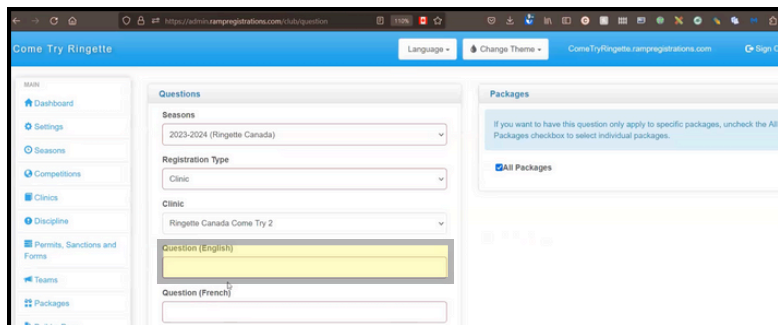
https://admin.rampregistrations.com/cl/db/question 110%

Come Try Ringette

Language ▾ Change Theme ▾ ComeTryRingette.rampregistrations.com Sign O

MAIN
Dashboard
Settings
Seasons
Competitions
Clinics
Discipline
Permits, Sanctions and Forms
Teams
Packages

Questions

Seasons
2023-2024 (Ringette Canada)

Registration Type
Clinic

Clinic
Ringette Canada Come Try 2

Question (English)

Question (French)

Packages

If you want to have this question only apply to specific packages, uncheck the All Packages checkbox to select individual packages.

All Packages